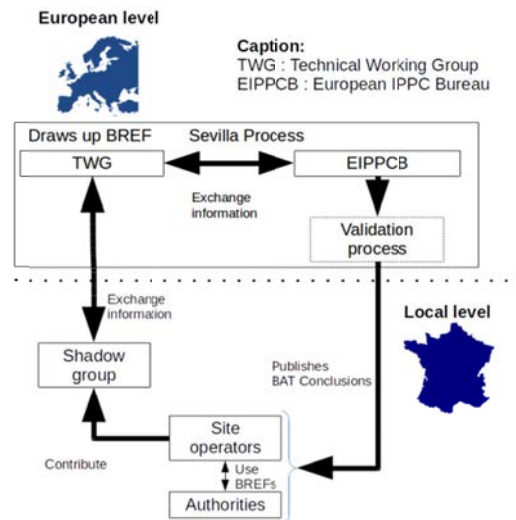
European level

Caption:
TWG : Technical Working Group
EIPPCB : European IPPC Bureau

Draws up BREF

Sevilla Process

TWG

EIPPCB

Exchange information

Validation process

Exchange information

Local level

Shadow group

Publishes BAT Conclusions

Site operators

Contribute

Use BREFs

Authorities